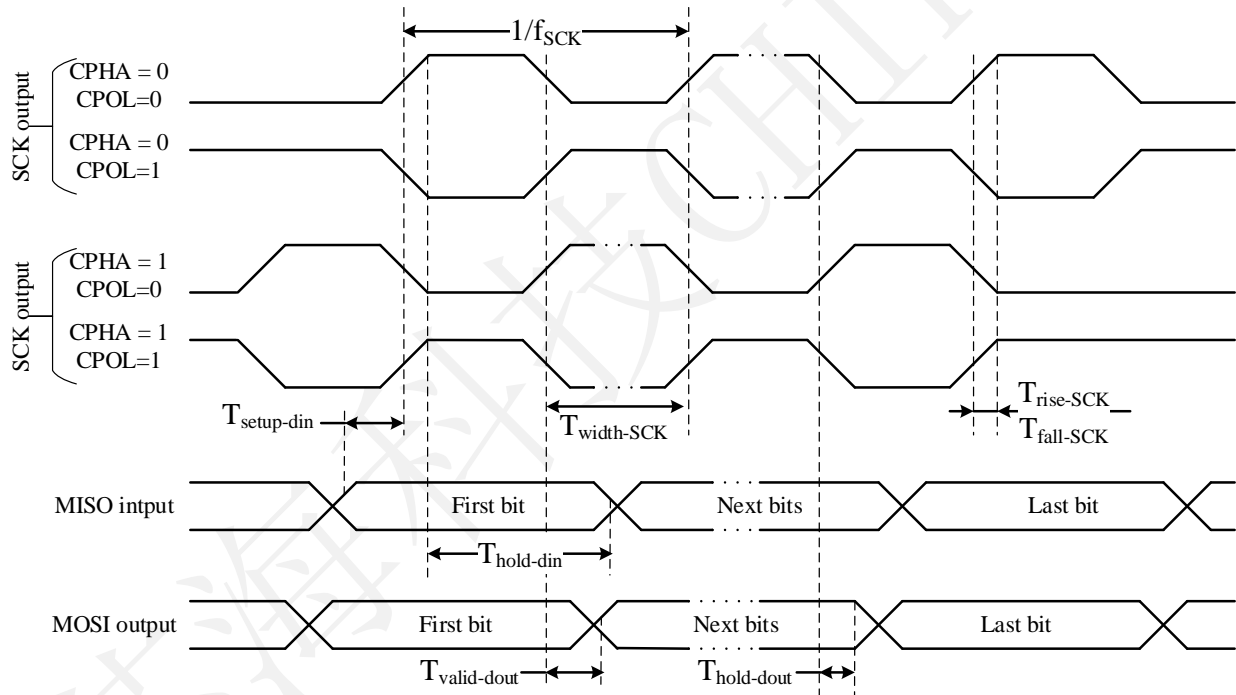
$1/f_{SCK}$

SCK output

CPHA = 0
CPOL=0

CPHA = 0
CPOL=1

SCK output

CPHA = 1
CPOL=0

CPHA = 1
CPOL=1

$T_{setup\text{-}din}$

$T_{width\text{-}SCK}$

$T_{rise\text{-}SCK}$
$T_{fall\text{-}SCK}$

MISO intput

First bit

Next bits

Last bit

$T_{hold\text{-}din}$

MOSI output

First bit

Next bits

Last bit

$T_{valid\text{-}dout}$

$T_{hold\text{-}dout}$